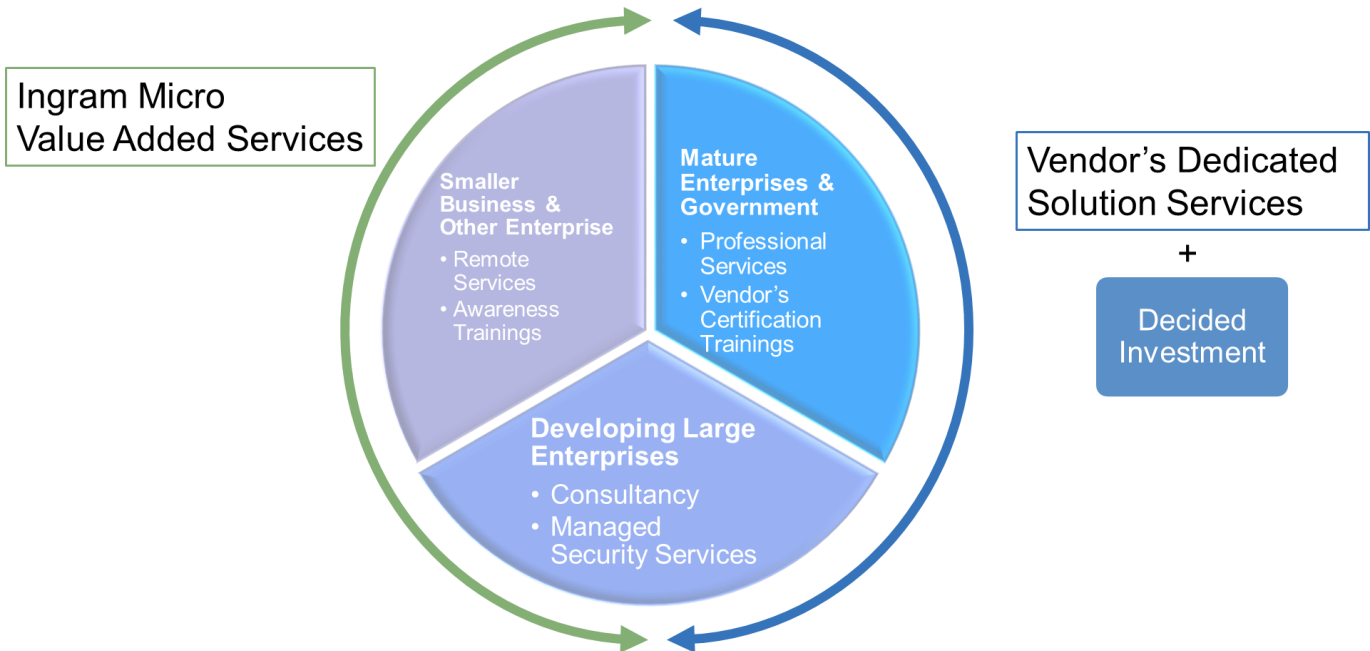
Ingram Micro
Value Added Services

Smaller Business & Other Enterprise
• Remote Services
• Awareness Trainings

Mature Enterprises & Government
• Professional Services
• Vendor's Certification Trainings

Developing Large Enterprises
• Consultancy
• Managed Security Services

Vendor's Dedicated Solution Services
+
Decided Investment